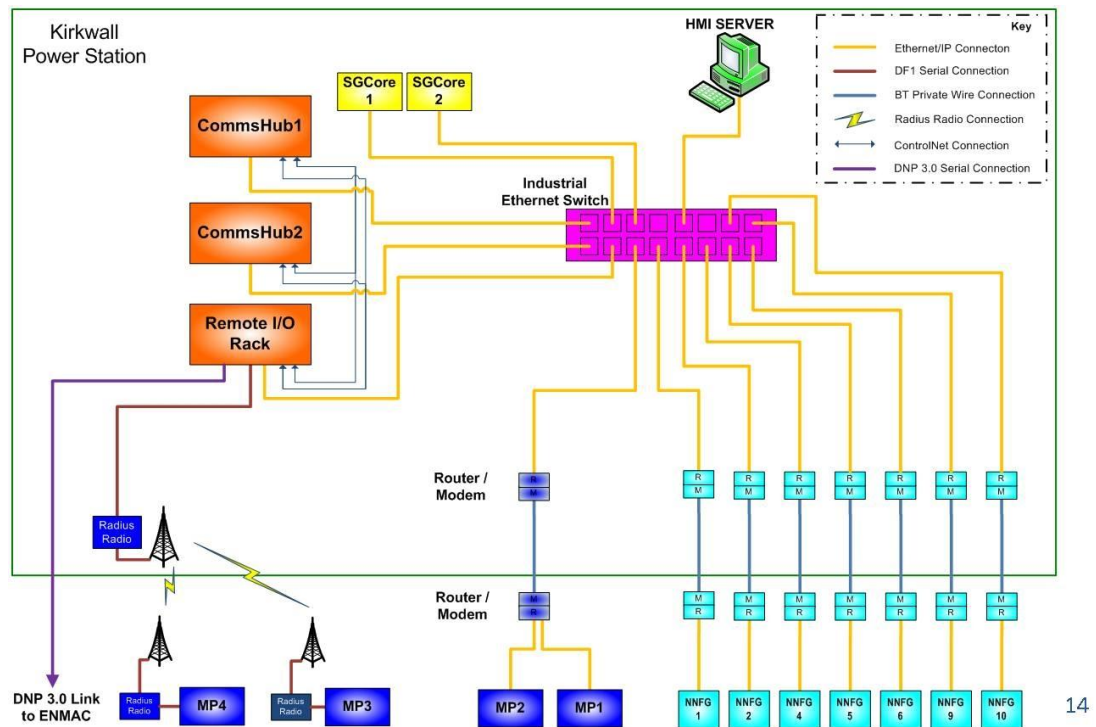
Kirkwall Power Station

HMI SERVER

Key
Ethernet/IP Connecton
DF1 Serial Connection
BT Private Wire Connection
Radius Radio Connection
ControlNet Connection
DNP 3.0 Serial Connection

SGCore 1
SGCore 2

CommsHub1
CommsHub2
Remote I/O Rack

Industrial Ethernet Switch

Router / Modem
R
M

R M
R M
R M
R M
R M
R M
R M

Radius Radio

Router / Modem
M
R

M R
M R
M R
M R
M R
M R
M R

DNP 3.0 Link to ENMAC

Radius Radio
MP4
Radius Radio
MP3
MP2
MP1

NNFG 1
NNFG 2
NNFG 4
NNFG 5
NNFG 6
NNFG 9
NNFG 10

14